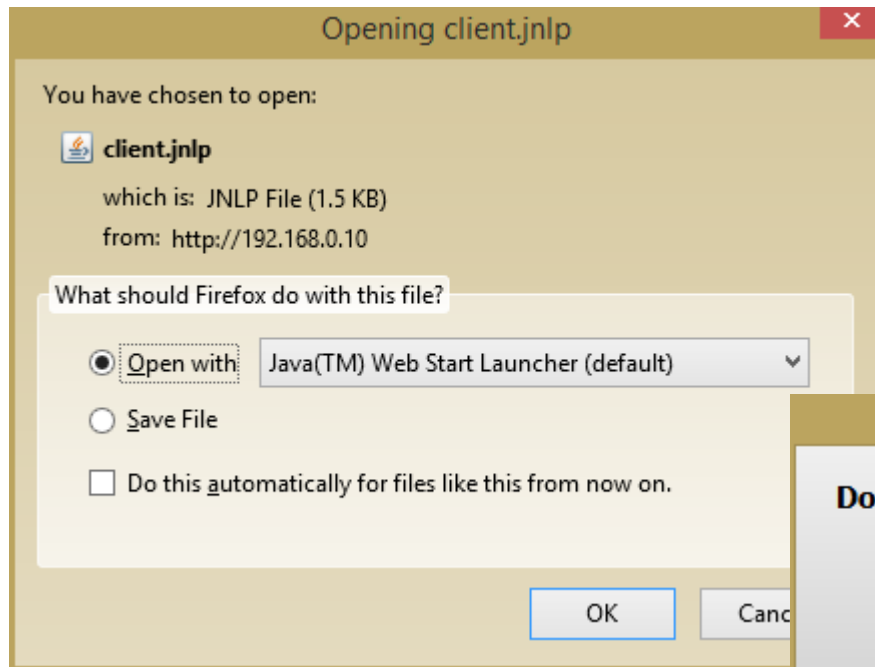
Opening client.jnlp

×

You have chosen to open:

client.jnlp

which is: JNLP File (1.5 KB)

from: http://192.168.0.10

What should Firefox do with this file?

Open with Java(TM) Web Start Launcher (default)

Save File

Do this automatically for files like this from now on.

Do

OK

Canc